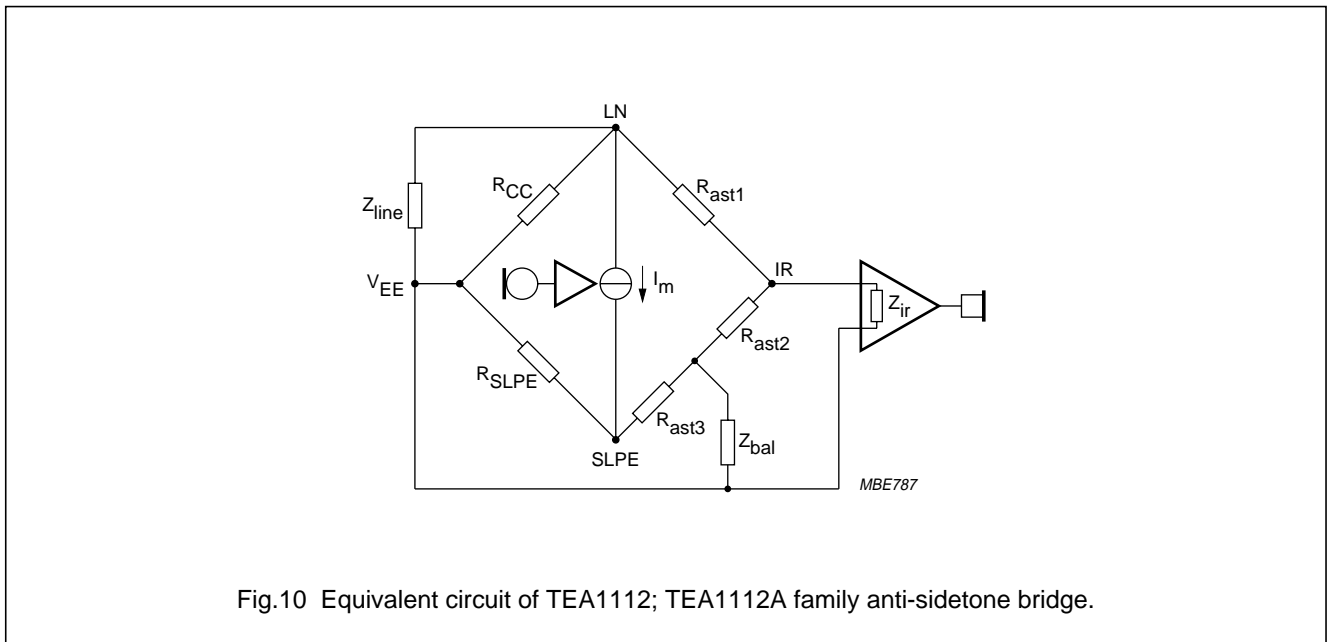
LN

$Z_{line}$

$R_{CC}$

$R_{ast1}$

$V_{EE}$

$I_m$

IR

$Z_{ir}$

$R_{ast2}$

$R_{SLPE}$

$R_{ast3}$

SLPE

$Z_{bal}$

MBE787

Fig.10 Equivalent circuit of TEA1112; TEA1112A family anti-sidetone bridge.